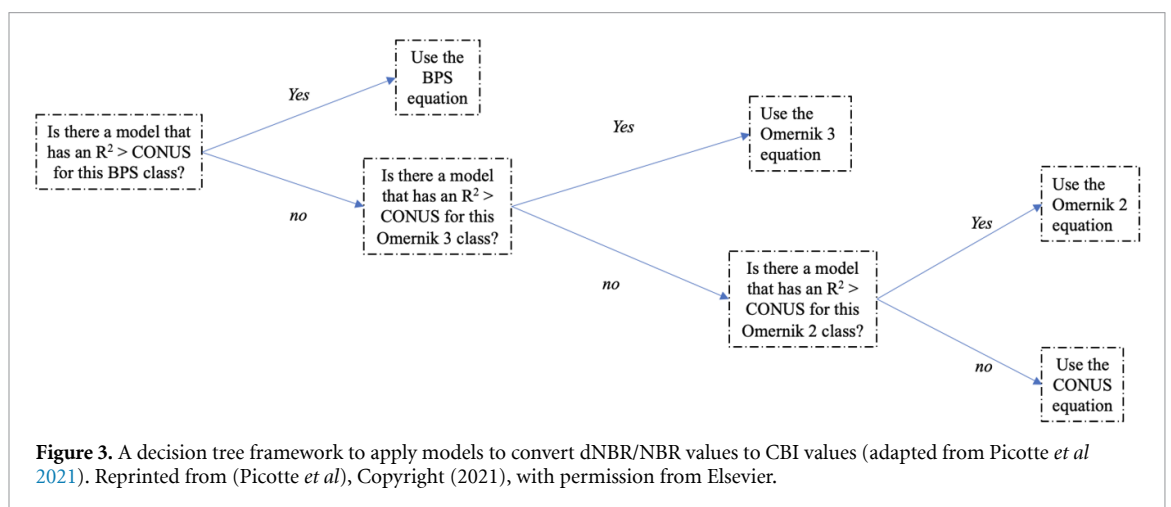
Use the BPS equation

Yes

Is there a model that has an $R^2$ > CONUS for this BPS class?

no

Is there a model that has an $R^2$ > CONUS for this Omernik 3 class?

Yes

Use the Omernik 3 equation

no

Is there a model that has an $R^2$ > CONUS for this Omernik 2 class?

Yes

Use the Omernik 2 equation

no

Use the CONUS equation

**Figure 3.** A decision tree framework to apply models to convert dNBR/NBR values to CBI values (adapted from Picotte *et al* 2021). Reprinted from (Picotte *et al*), Copyright (2021), with permission from Elsevier.